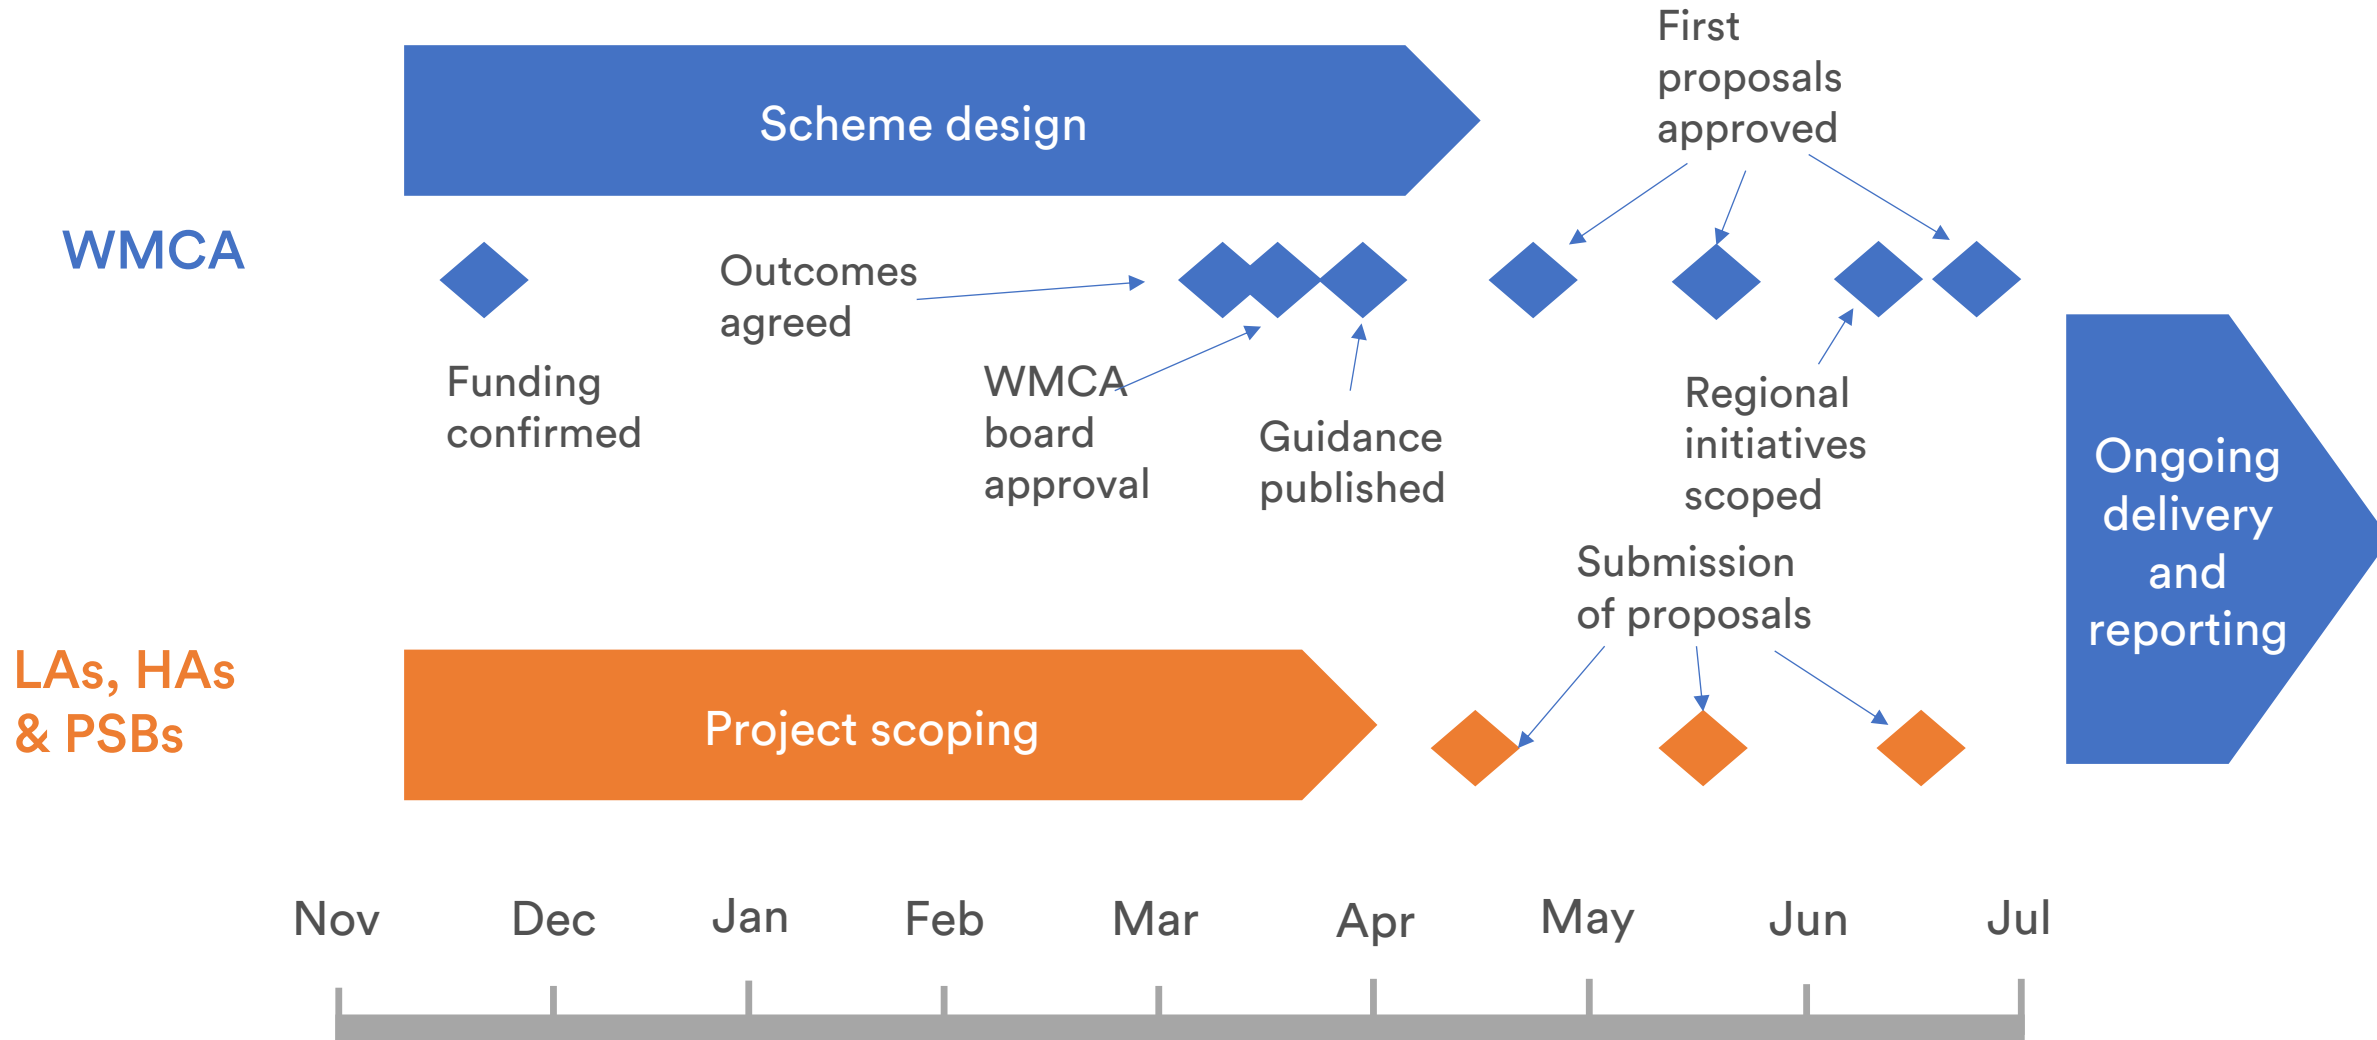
Scheme design

First proposals approved

WMCA

Outcomes agreed

Funding confirmed

WMCA board approval

Guidance published

Regional initiatives scoped

Ongoing delivery and reporting

Submission of proposals

LAs, HAs & PSBs

Project scoping

Nov
Dec
Jan
Feb
Mar
Apr
May
Jun
Jul